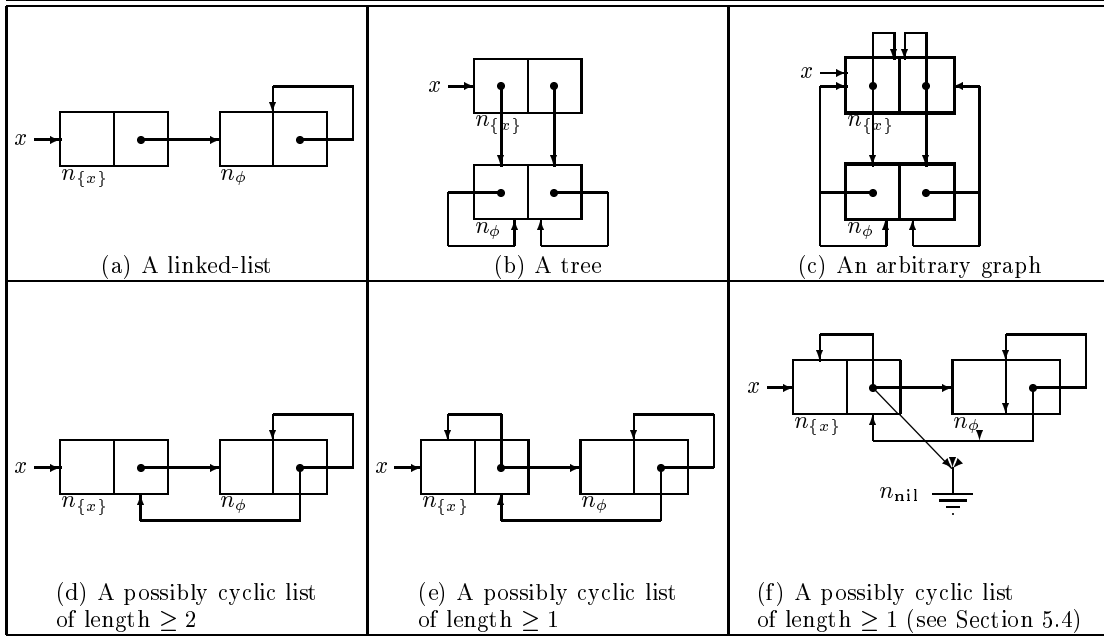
| | | |
|---|---|---|
| $x$ $n_{\{x\}}$ $n_{\phi}$ (a) A linked-list | $x$ $n_{\{x\}}$ $n_{\phi}$ (b) A tree | $x$ $n_{\{x\}}$ $n_{\phi}$ (c) An arbitrary graph |
| $x$ $n_{\{x\}}$ $n_{\phi}$ (d) A possibly cyclic list of length $\geq 2$ | $x$ $n_{\{x\}}$ $n_{\phi}$ (e) A possibly cyclic list of length $\geq 1$ | $x$ $n_{\{x\}}$ $n_{\phi}$ $n_{\mathbf{nil}}$ (f) A possibly cyclic list of length $\geq 1$ (see Section 5.4) |